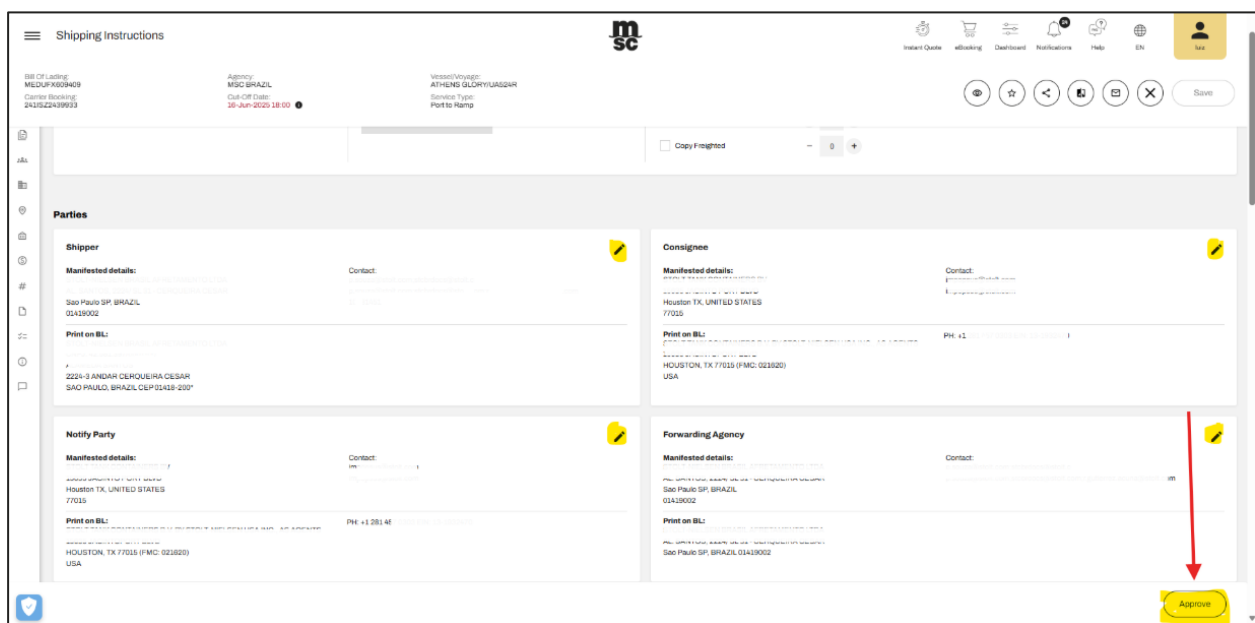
Shipping Instructions

msc

Instant Quote eBooking Dashboard Notifications Help EN

Bill Of Lading:
MEDUFX609409
Carrier Booking:
241ISZ2439933

Agency:
MSC BRAZIL
Cut-Off Date:
16-Jun-2025 18:00

Vessel/Voyage:
ATHENS GLORY/UA524R
Service Type:
Port to Ramp

Save

Copy Freighted

0

Parties

Shipper

Manifested details:
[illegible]
Sao Paulo SP, BRAZIL
01419002

Contact:
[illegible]

Print on BL:
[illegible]
,
2224-3 ANDAR CERQUEIRA CESAR
SAO PAULO, BRAZIL CEP 01418-200"

Consignee

Manifested details:
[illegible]
Houston TX, UNITED STATES
77015

Contact:
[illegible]

Print on BL:
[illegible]
HOUSTON, TX 77015 (FMC: 021920)
USA

PH: +1 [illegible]

Notify Party

Manifested details:
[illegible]
Houston TX, UNITED STATES
77015

Contact:
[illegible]

Print on BL:
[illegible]
HOUSTON, TX 77015 (FMC: 021920)
USA

PH: +1 281 4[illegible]

Forwarding Agency

Manifested details:
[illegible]
Sao Paulo SP, BRAZIL
01419002

Contact:
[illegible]

Print on BL:
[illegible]
Sao Paulo SP, BRAZIL 01419002

Approve